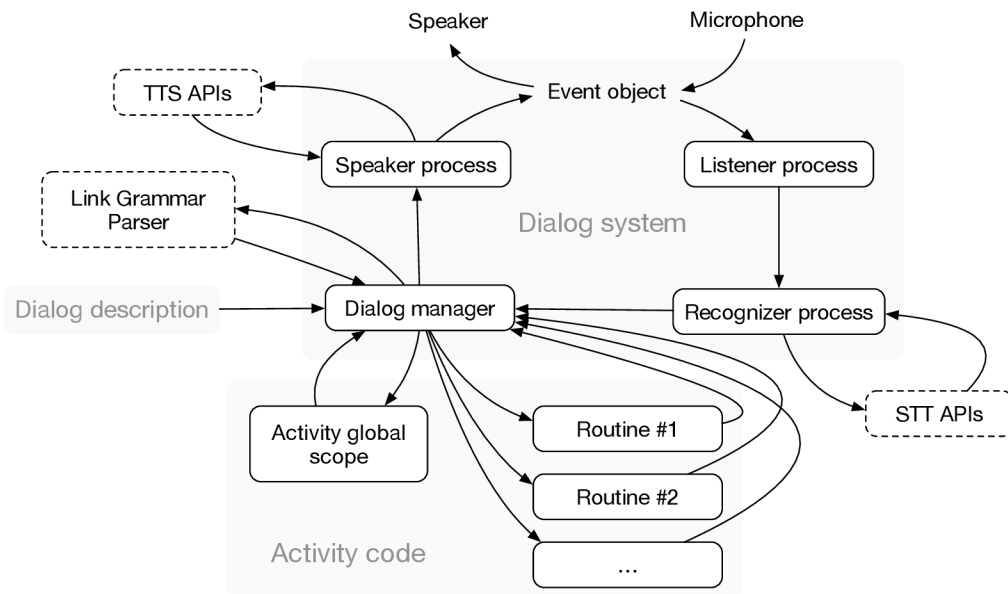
Speaker

Microphone

TTS APIs

Event object

Speaker process

Listener process

Link Grammar Parser

Dialog system

Dialog description

Dialog manager

Recognizer process

Activity global scope

Routine #1

STT APIs

Routine #2

Activity code

...